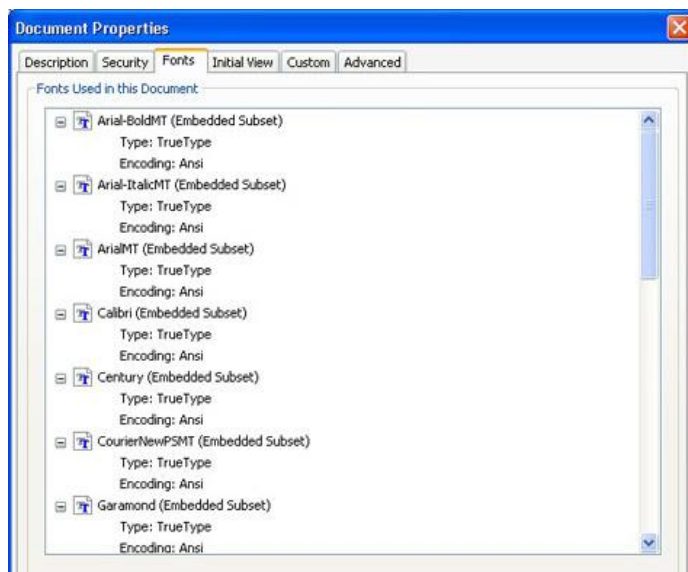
Document Properties

Description | Security | Fonts | Initial View | Custom | Advanced

Fonts Used in this Document

Arial-BoldMT (Embedded Subset)
Type: TrueType
Encoding: Ansi

Arial-ItalicMT (Embedded Subset)
Type: TrueType
Encoding: Ansi

ArialMT (Embedded Subset)
Type: TrueType
Encoding: Ansi

Calibri (Embedded Subset)
Type: TrueType
Encoding: Ansi

Century (Embedded Subset)
Type: TrueType
Encoding: Ansi

CourierNewPSMT (Embedded Subset)
Type: TrueType
Encoding: Ansi

Garamond (Embedded Subset)
Type: TrueType
Encoding: Ansi